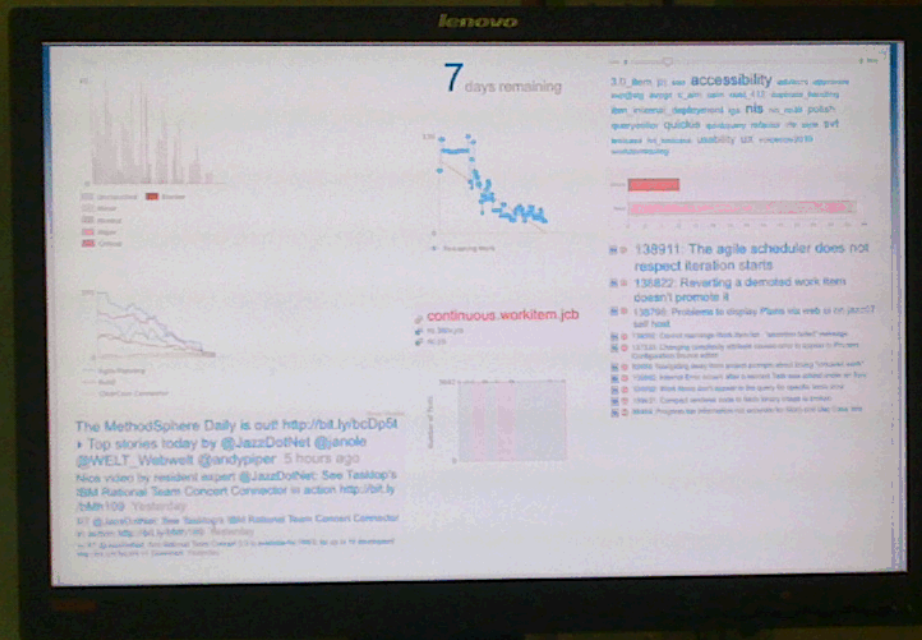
lenovo

7 days remaining

3.0_iterm jz1 aaa accessibility advisory approvals

ibm_internal_deployment nls polish

queryeditor quickie usability ux

Unconnected
Minor
Normal
Major
Critical
Blocker

Remaining Work

continuous.workitem.jcb

138911: The agile scheduler does not respect iteration starts

138822: Reverting a demoted work item doesn't promote it

138798: Problems to display Plans via web ui on jazz17 self host

Agile Planning
Build

The MethodSphere Daily is out! http://bit.ly/bcDp5t ▸ Top stories today by @JazzDotNet @janole @WELT_Webwelt @andypiper 5 hours ago

Nice video by resident expert @JazzDotNet: See Tasktop's IBM Rational Team Concert Connector in action http://bit.ly/bMh109 Yesterday

RT @JazzDotNet: See Tasktop's IBM Rational Team Concert Connector in action http://bit.ly/bMh109 Yesterday

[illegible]